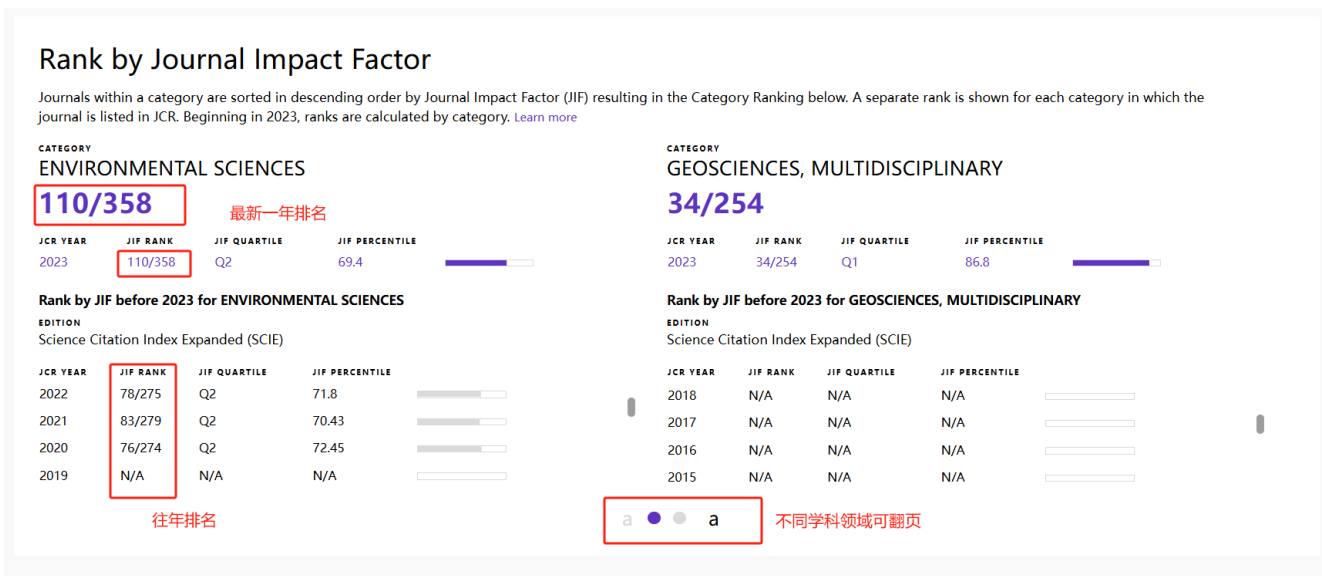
Rank by Journal Impact Factor

Journals within a category are sorted in descending order by Journal Impact Factor (JIF) resulting in the Category Ranking below. A separate rank is shown for each category in which the journal is listed in JCR. Beginning in 2023, ranks are calculated by category. Learn more

CATEGORY
ENVIRONMENTAL SCIENCES
110/358
最新一年排名

| JCR YEAR | JIF RANK | JIF QUARTILE | JIF PERCENTILE |
|---|---|---|---|
| 2023 | 110/358 | Q2 | 69.4 |

Rank by JIF before 2023 for ENVIRONMENTAL SCIENCES
EDITION
Science Citation Index Expanded (SCIE)

| JCR YEAR | JIF RANK | JIF QUARTILE | JIF PERCENTILE |
|---|---|---|---|
| 2022 | 78/275 | Q2 | 71.8 |
| 2021 | 83/279 | Q2 | 70.43 |
| 2020 | 76/274 | Q2 | 72.45 |
| 2019 | N/A | N/A | N/A |

往年排名

CATEGORY
GEOSCIENCES, MULTIDISCIPLINARY
34/254

| JCR YEAR | JIF RANK | JIF QUARTILE | JIF PERCENTILE |
|---|---|---|---|
| 2023 | 34/254 | Q1 | 86.8 |

Rank by JIF before 2023 for GEOSCIENCES, MULTIDISCIPLINARY
EDITION
Science Citation Index Expanded (SCIE)

| JCR YEAR | JIF RANK | JIF QUARTILE | JIF PERCENTILE |
|---|---|---|---|
| 2018 | N/A | N/A | N/A |
| 2017 | N/A | N/A | N/A |
| 2016 | N/A | N/A | N/A |
| 2015 | N/A | N/A | N/A |

a a
不同学科领域可翻页